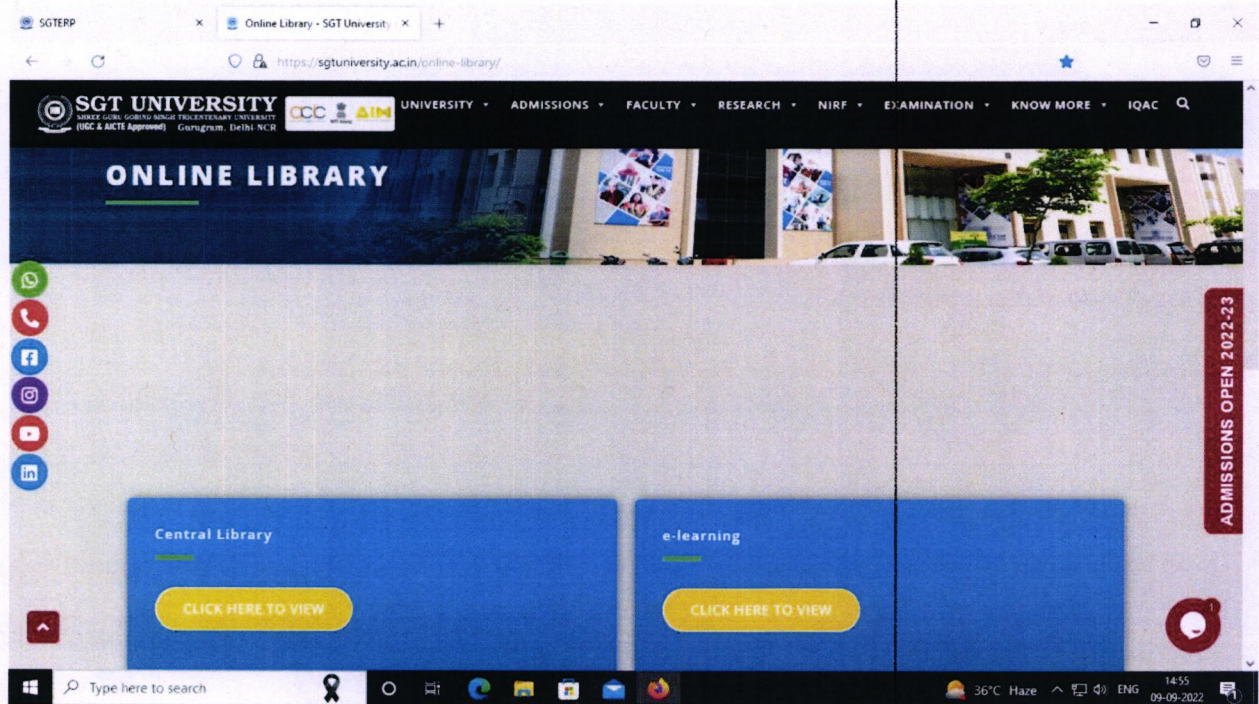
SGTERP
Online Library - SGT University
https://sgtuniversity.ac.in/online-library/

SGT UNIVERSITY
SHREE GURU GOBIND SINGH TRICENTENARY UNIVERSITY
(UGC & AICTE Approved) Gurugram, Delhi-NCR
CCC AIM
UNIVERSITY ▾ ADMISSIONS ▾ FACULTY ▾ RESEARCH ▾ NIRF ▾ EXAMINATION ▾ KNOW MORE ▾ IQAC

ONLINE LIBRARY

ADMISSIONS OPEN 2022-23

Central Library
CLICK HERE TO VIEW

e-learning
CLICK HERE TO VIEW

Type here to search
36°C Haze ENG 14:55 09-09-2022